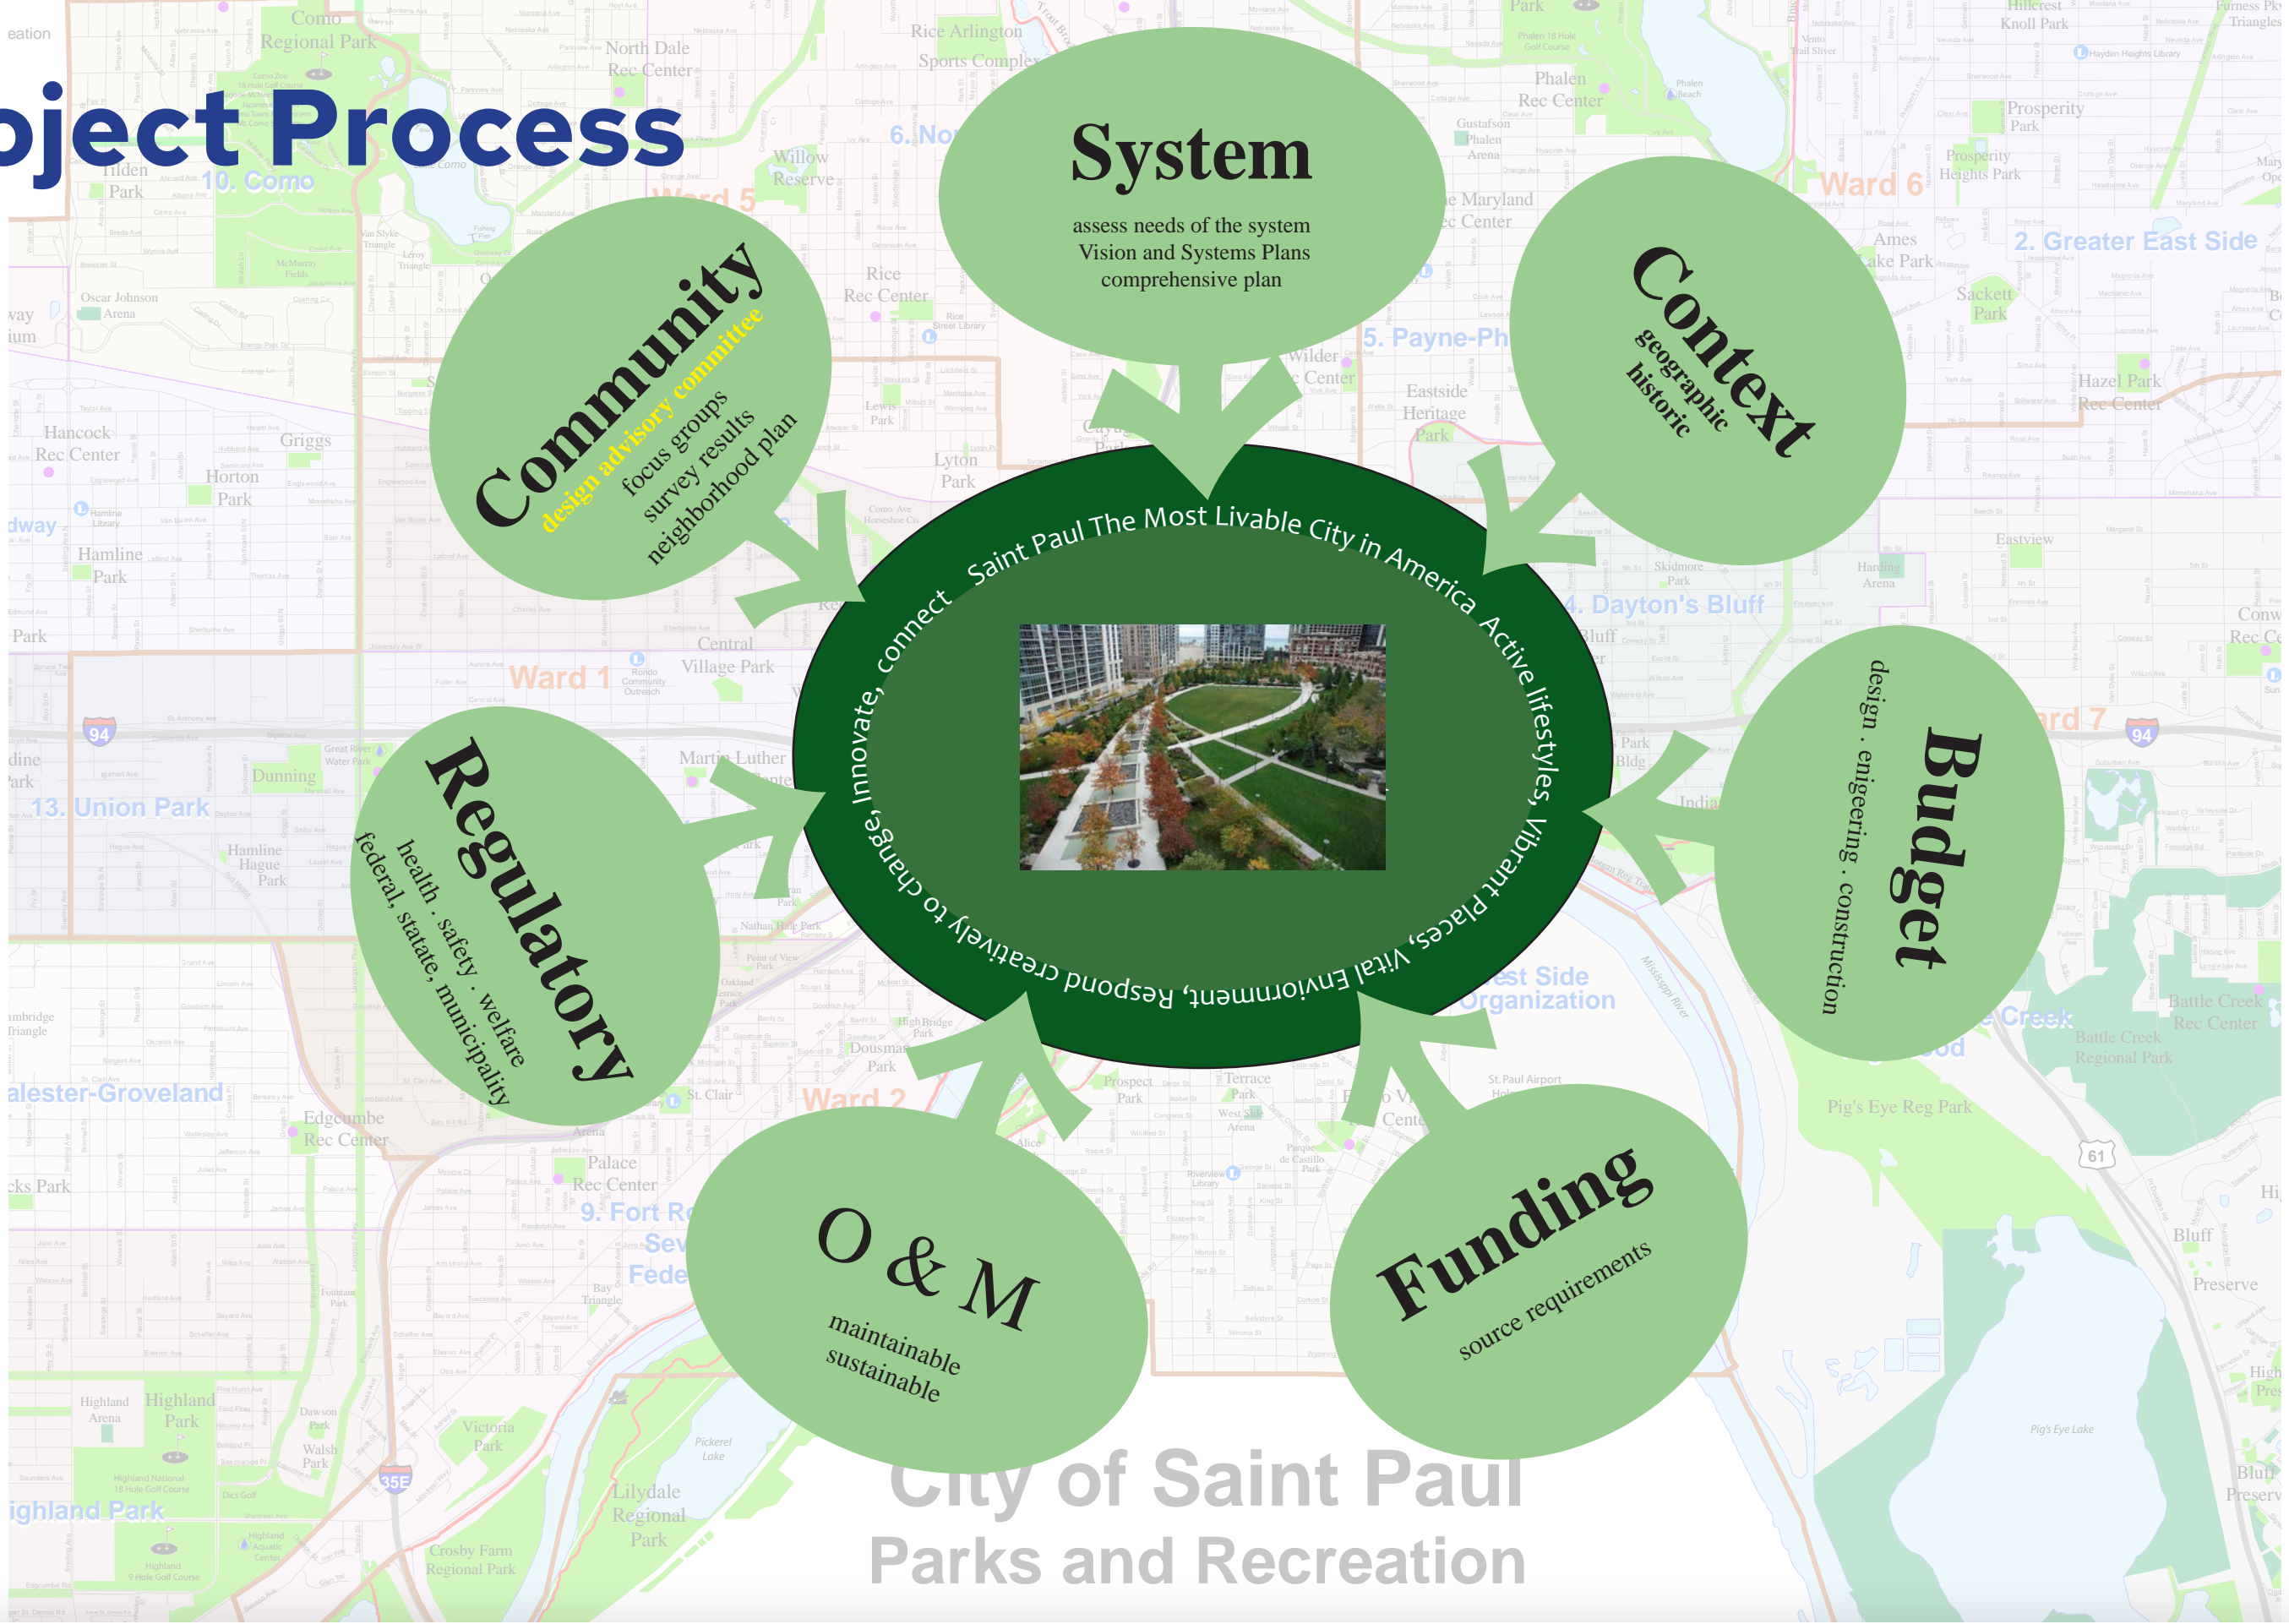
oject Process

System
assess needs of the system
Vision and Systems Plans
comprehensive plan

Community
design advisory committee
focus groups
survey results
neighborhood plan

Context
geographic
historic

Saint Paul The Most Livable City in America Active lifestyles, Vibrant Places, Vital Environment, Respond creatively to change, Innovate, connect

Regulatory
health . safety . welfare
federal, statate, municipality

Budget
design . enigeering . construction

O & M
maintainable
sustainable

Funding
source requirements

City of Saint Paul
Parks and Recreation